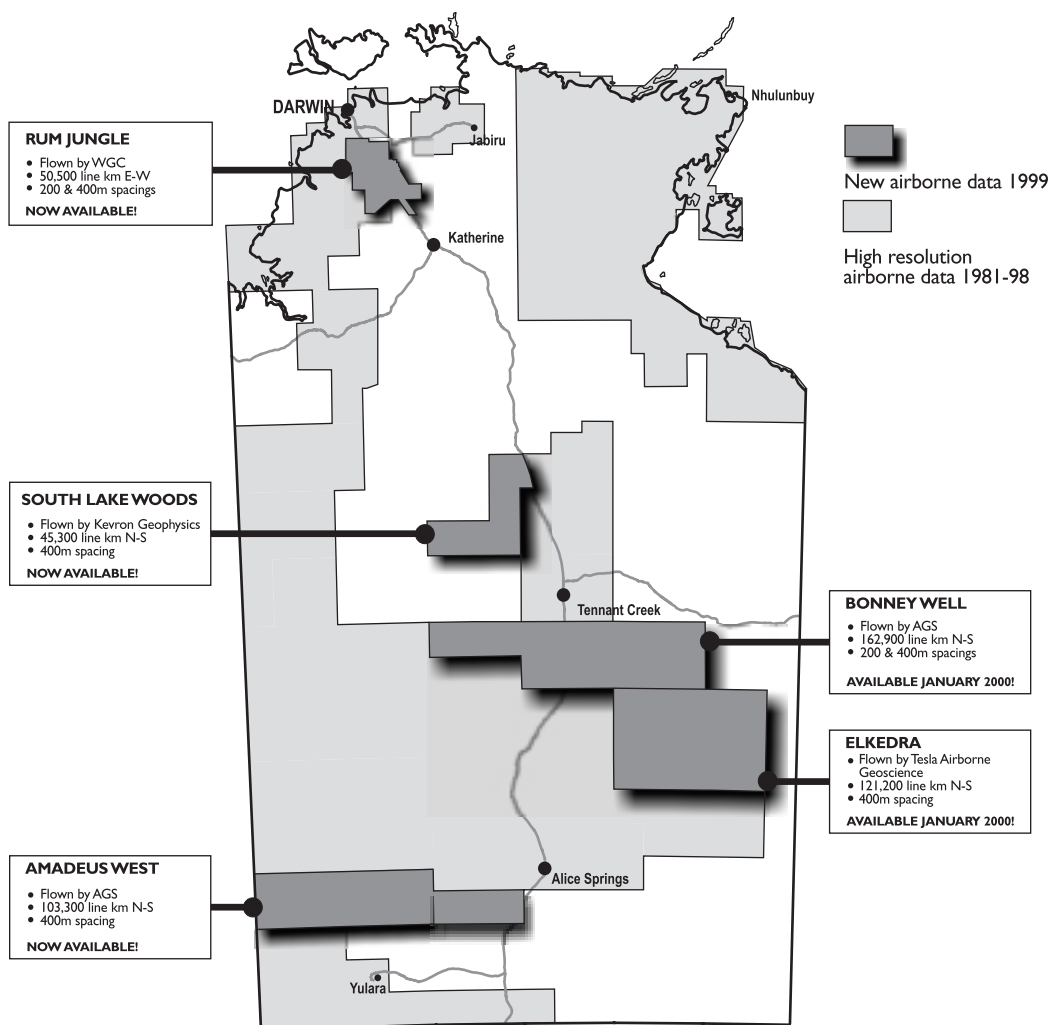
RUM JUNGLE
- Flown by WGC
- 50,500 line km E-W
- 200 & 400m spacings

NOW AVAILABLE!

DARWIN

Jabiru

Nhulunbuy

New airborne data 1999

High resolution airborne data 1981-98

Katherine

SOUTH LAKE WOODS
- Flown by Kevron Geophysics
- 45,300 line km N-S
- 400m spacing

NOW AVAILABLE!

Tennant Creek

BONNEY WELL
- Flown by AGS
- 162,900 line km N-S
- 200 & 400m spacings

AVAILABLE JANUARY 2000!

ELKEDRA
- Flown by Tesla Airborne Geoscience
- 121,200 line km N-S
- 400m spacing

AVAILABLE JANUARY 2000!

AMADEUS WEST
- Flown by AGS
- 103,300 line km N-S
- 400m spacing

NOW AVAILABLE!

Alice Springs

Yulara